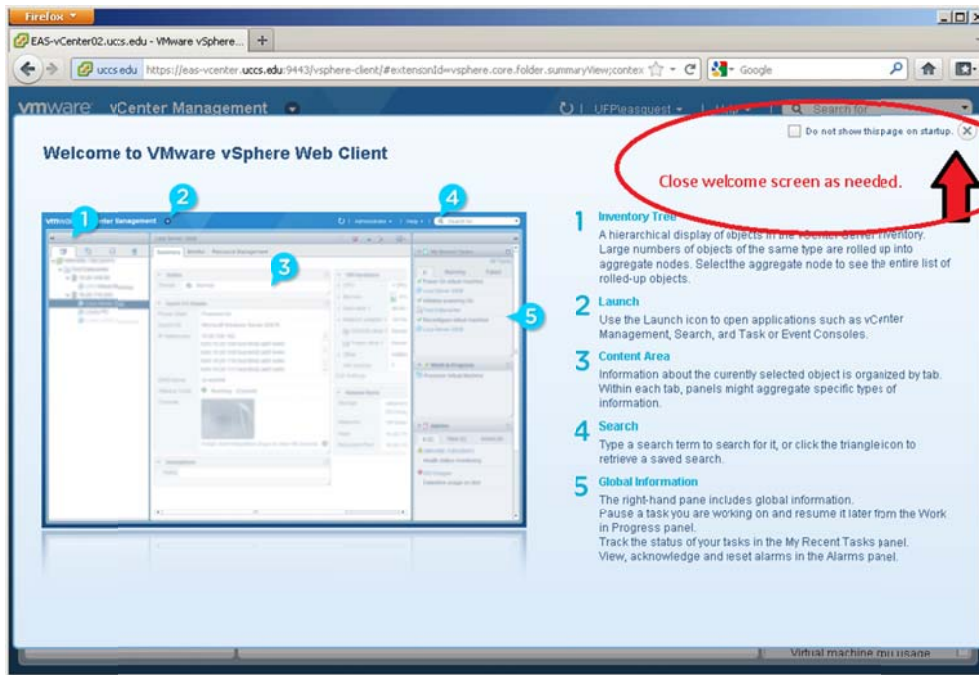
Firefox

EAS-vCenter02.uccs.edu - VMware vSphere...

uccs.edu https://eas-vcenter.uccs.edu:9443/vsphere-client/#extensionId=vsphere.core.folder.summaryView;contex

Google

vmware vCenter Management

UFPleasquest

Search for

Do not show this page on startup.

Welcome to VMware vSphere Web Client

Close welcome screen as needed.

1 Inventory Tree
A hierarchical display of objects in the vCenter Server inventory. Large numbers of objects of the same type are rolled up into aggregate nodes. Selectthe aggregate node to see the entire list of rolled-up objects.

2 Launch
Use the Launch icon to open applications such as vCenter Management, Search, and Task or Event Consoles.

3 Content Area
Information about the currently selected object is organized by tab. Within each tab, panels might aggregate specific types of information.

4 Search
Type a search term to search for it, or click the triangleicon to retrieve a saved search.

5 Global Information
The right-hand pane includes global information.
Pause a task you are working on and resume it later from the Work in Progress panel.
Track the status of your tasks in the My Recent Tasks panel.
View, acknowledge and reset alarms in the Alarms panel.

Virtual machine mu usage